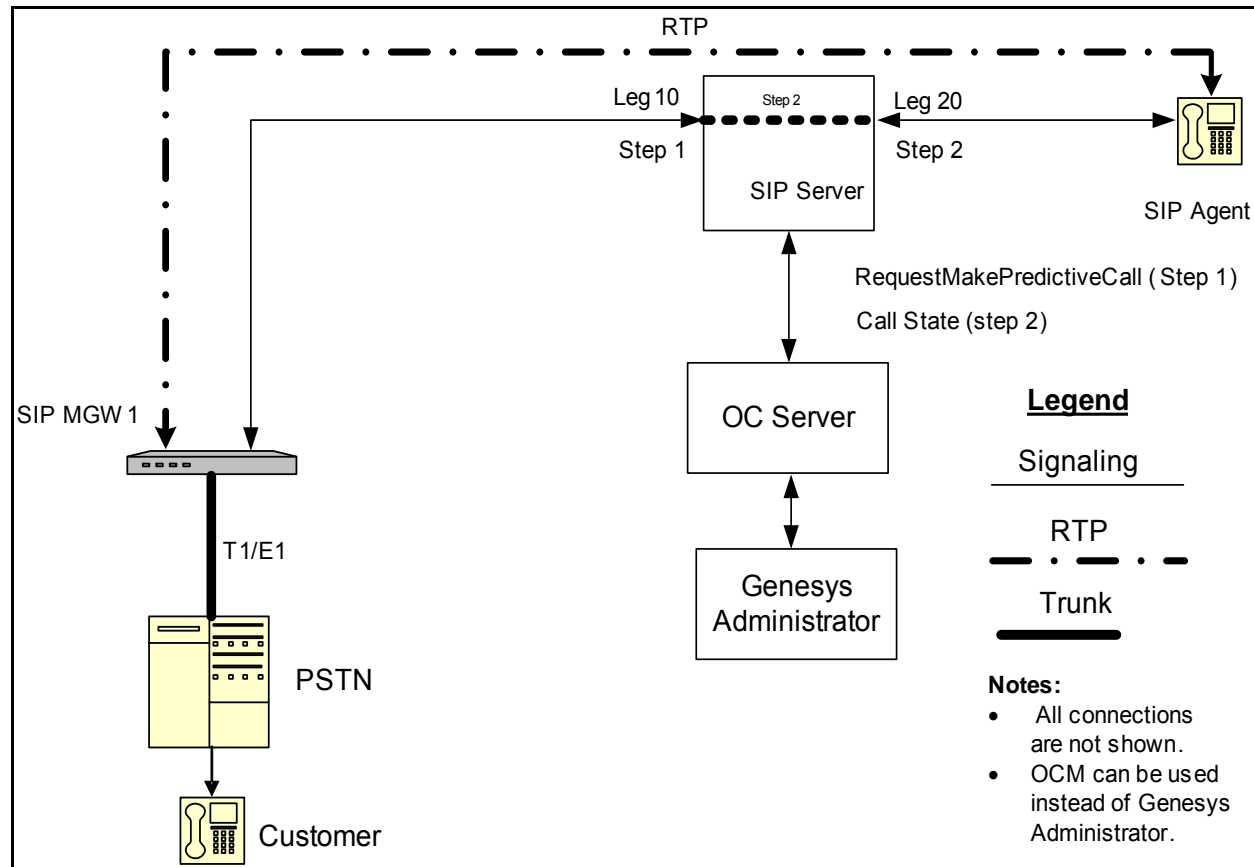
RTP

Leg 10

Step 2

Leg 20

Step 1

Step 2

SIP Server

SIP Agent

RequestMakePredictiveCall ( Step 1)

Call State (step 2)

SIP MGW 1

OC Server

Legend

Signaling

RTP

Trunk

T1/E1

Genesys Administrator

PSTN

Notes:

- All connections are not shown.
- OCM can be used instead of Genesys Administrator.

Customer